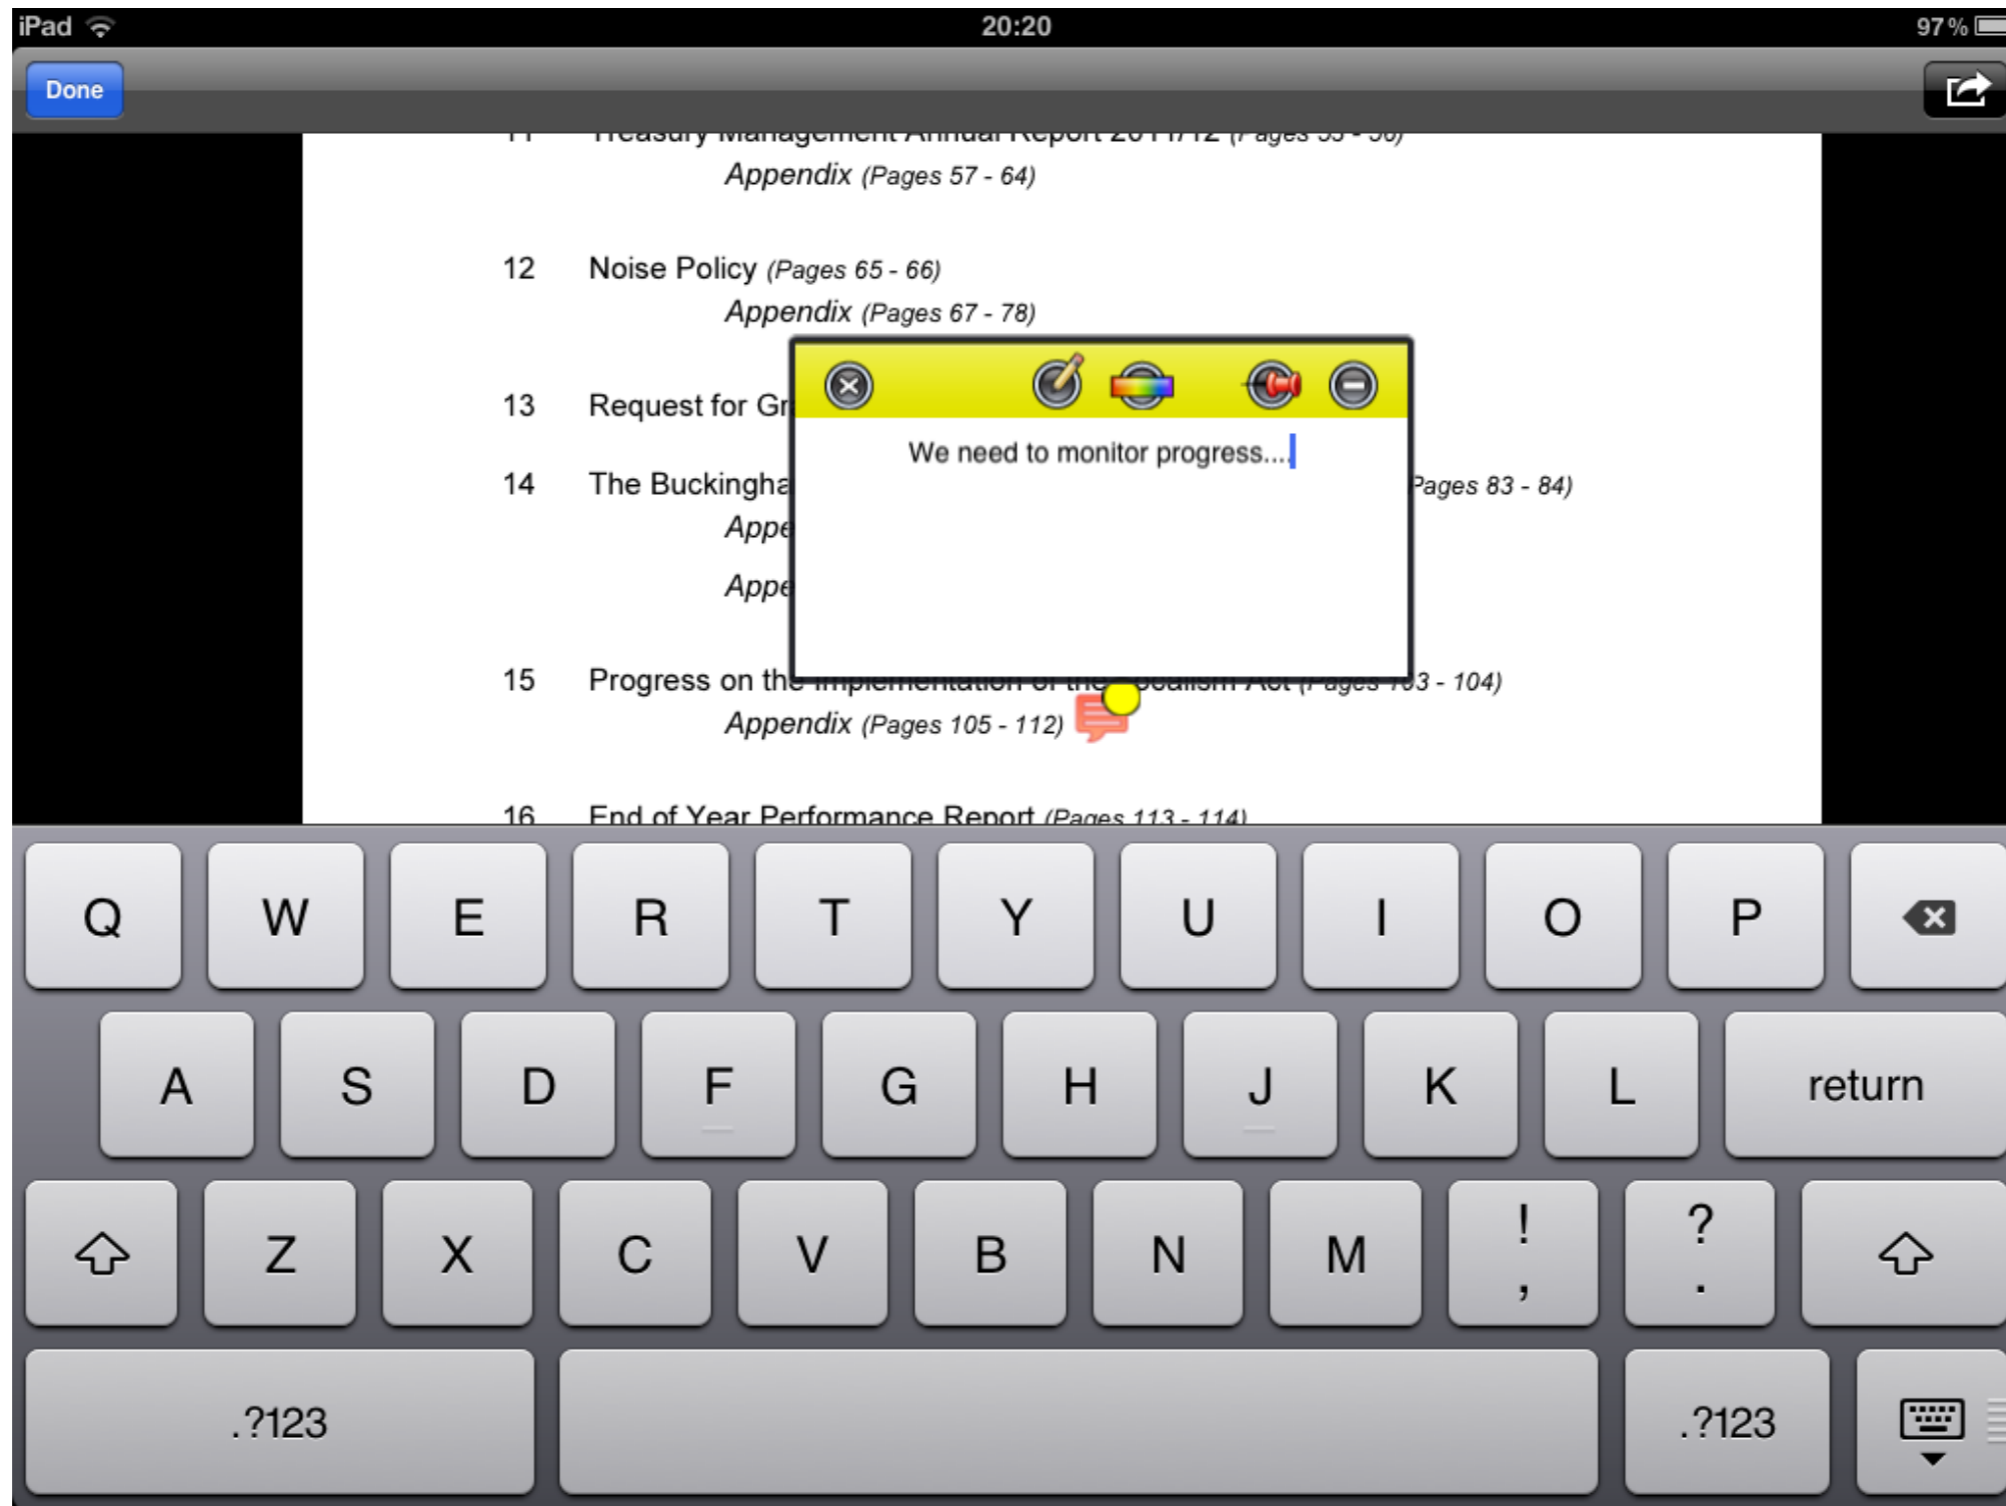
iPad 20:20 97 %

Done

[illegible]

Appendix (Pages 57 - 64)

12 Noise Policy (Pages 65 - 66)
Appendix (Pages 67 - 78)

13 Request for Gr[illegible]

14 The Buckingha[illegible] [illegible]Pages 83 - 84)
Appe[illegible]
Appe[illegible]

15 Progress on th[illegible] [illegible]3 - 104)
Appendix (Pages 105 - 112)

16 End of Year Performance Report (Pages 113 - 114)

We need to monitor progress...

Q W E R T Y U I O P
A S D F G H J K L return
Z X C V B N M ! , ? .
.?123 .?123